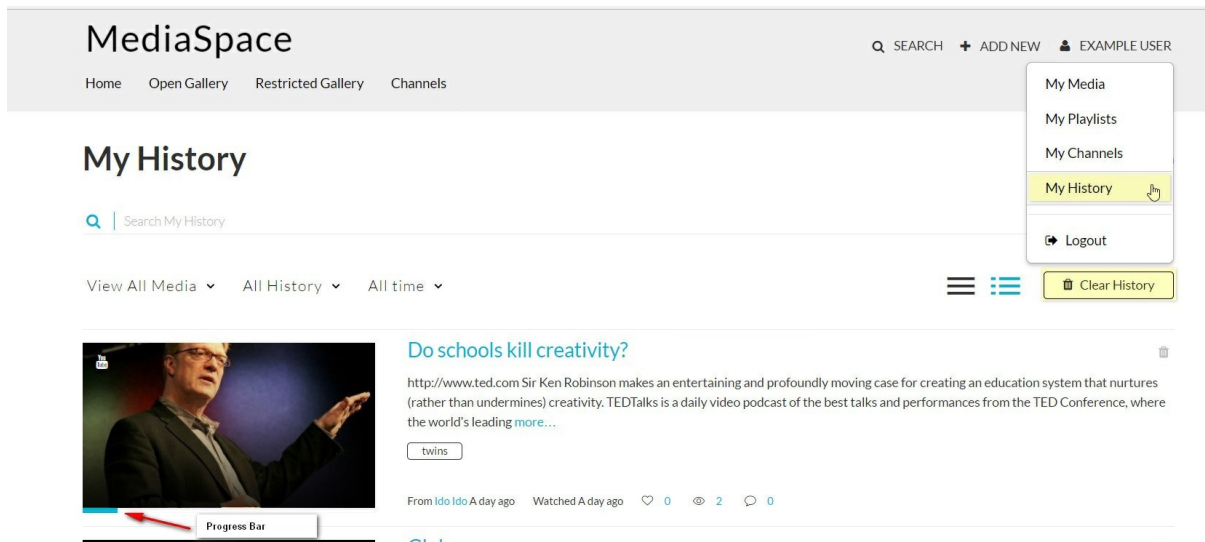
MediaSpace

SEARCH ADD NEW EXAMPLE USER

Home Open Gallery Restricted Gallery Channels

My Media
My Playlists
My Channels
My History
Logout

My History

Search My History

View All Media All History All time

Clear History

You Tube

Do schools kill creativity?

http://www.ted.com Sir Ken Robinson makes an entertaining and profoundly moving case for creating an education system that nurtures (rather than undermines) creativity. TEDTalks is a daily video podcast of the best talks and performances from the TED Conference, where the world's leading more...

twins

From Ido Ido A day ago Watched A day ago 0 2 0

Progress Bar

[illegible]